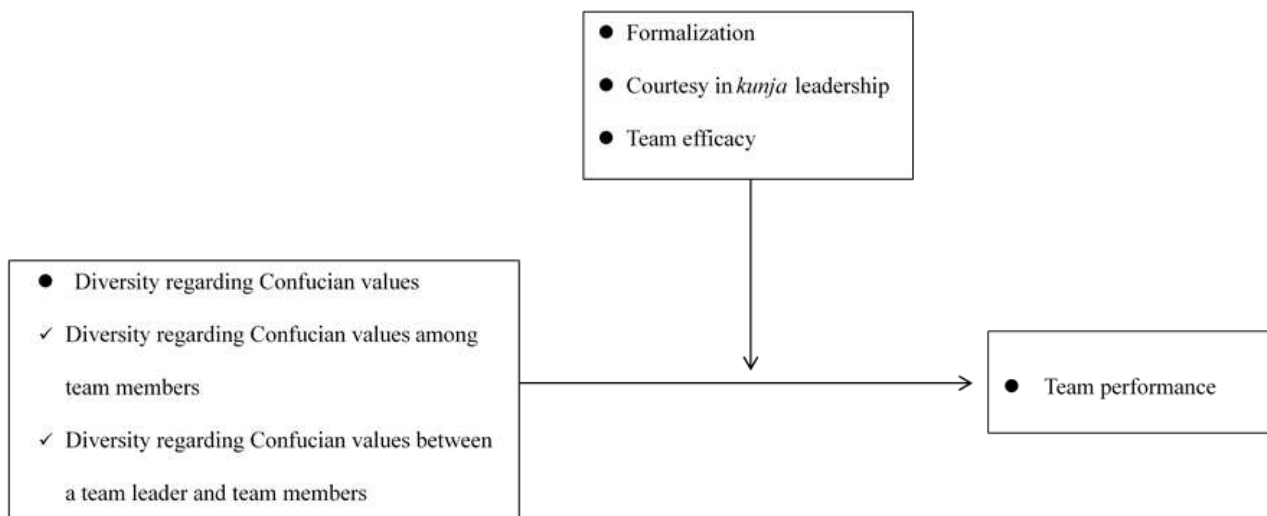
● Formalization

● Courtesy in *kunja* leadership

● Team efficacy

● Diversity regarding Confucian values

✓ Diversity regarding Confucian values among team members

✓ Diversity regarding Confucian values between a team leader and team members

● Team performance